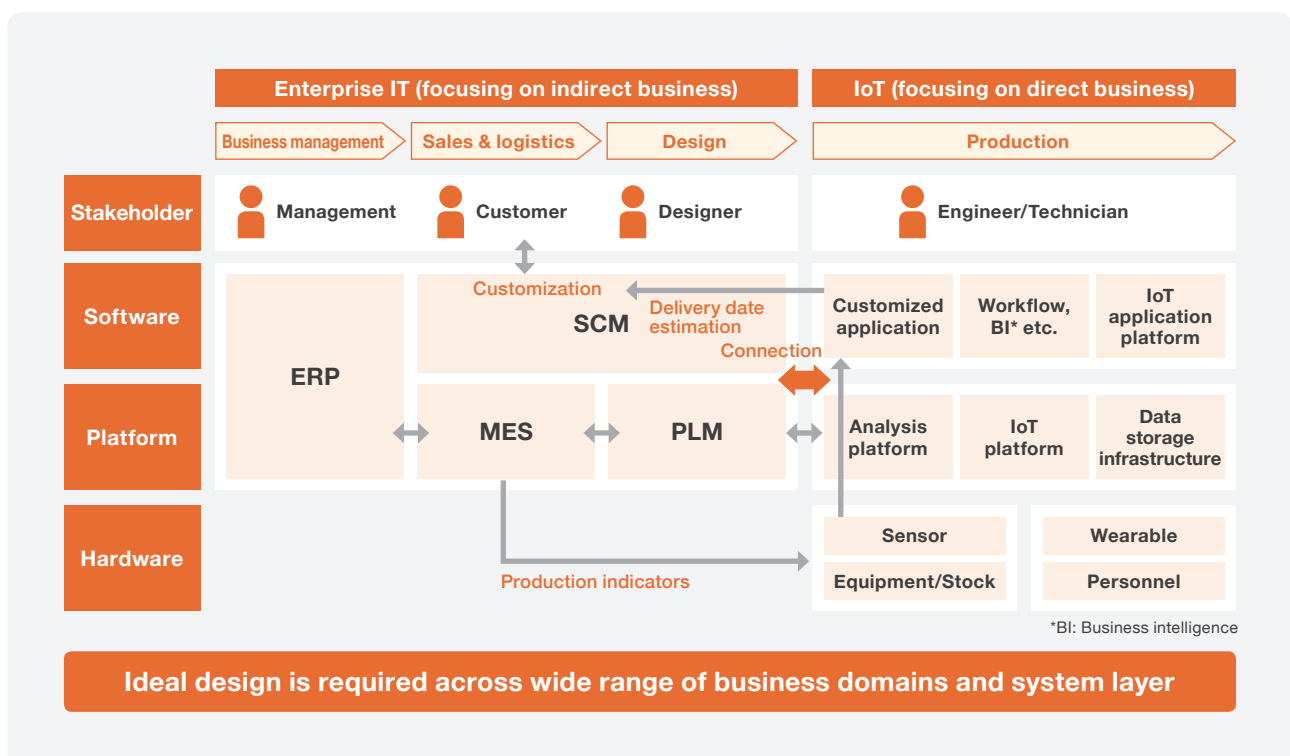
Enterprise IT (focusing on indirect business)

IoT (focusing on direct business)

Business management

Sales & logistics

Design

Production

Stakeholder

Management

Customer

Designer

Engineer/Technician

Software

Customization

Delivery date estimation

SCM

Connection

Customized application

Workflow, BI* etc.

IoT application platform

ERP

Platform

MES

PLM

Analysis platform

IoT platform

Data storage infrastructure

Hardware

Sensor

Equipment/Stock

Wearable

Personnel

Production indicators

*BI: Business intelligence

Ideal design is required across wide range of business domains and system layer